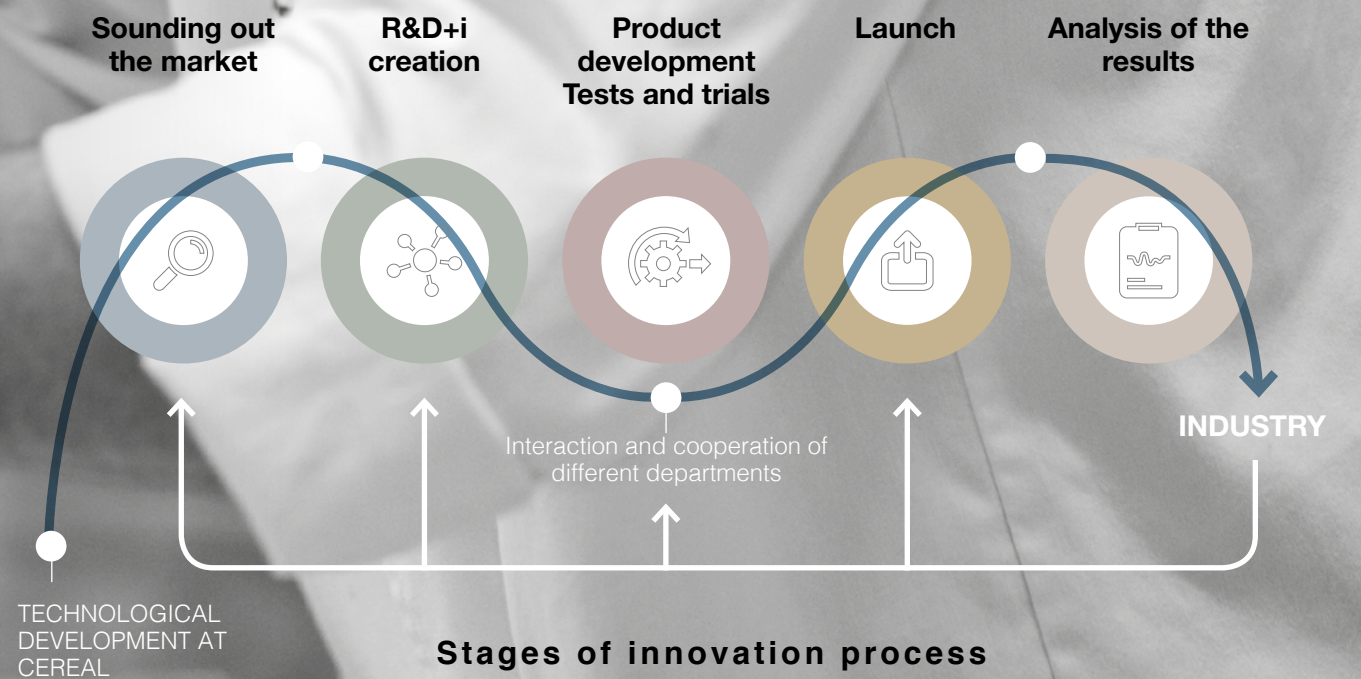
Sounding out the market

R&D+i creation

Product development
Tests and trials

Launch

Analysis of the results

INDUSTRY

Interaction and cooperation of different departments

TECHNOLOGICAL DEVELOPMENT AT CEREAL

Stages of innovation process